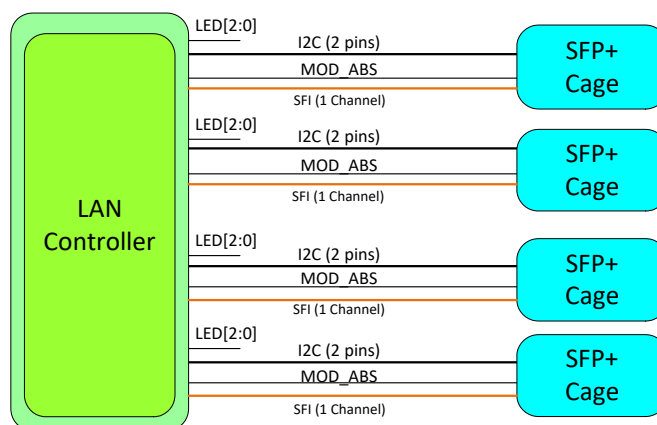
LAN Controller

LED[2:0]
I2C (2 pins)
MOD_ABS
SFI (1 Channel)
SFP+ Cage

LED[2:0]
I2C (2 pins)
MOD_ABS
SFI (1 Channel)
SFP+ Cage

LED[2:0]
I2C (2 pins)
MOD_ABS
SFI (1 Channel)
SFP+ Cage

LED[2:0]
I2C (2 pins)
MOD_ABS
SFI (1 Channel)
SFP+ Cage